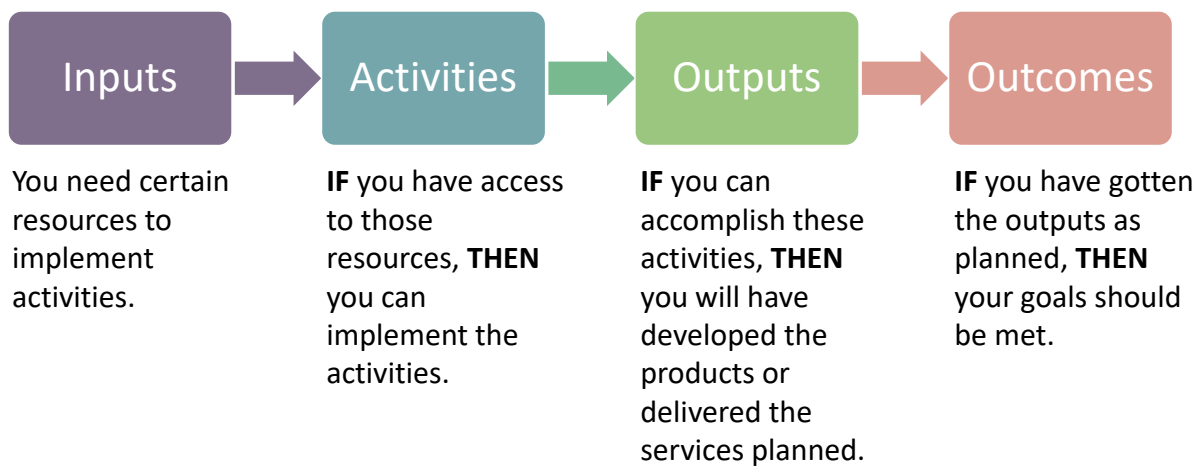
Inputs

Activities

Outputs

Outcomes

You need certain resources to implement activities.

IF you have access to those resources, THEN you can implement the activities.

IF you can accomplish these activities, THEN you will have developed the products or delivered the services planned.

IF you have gotten the outputs as planned, THEN your goals should be met.